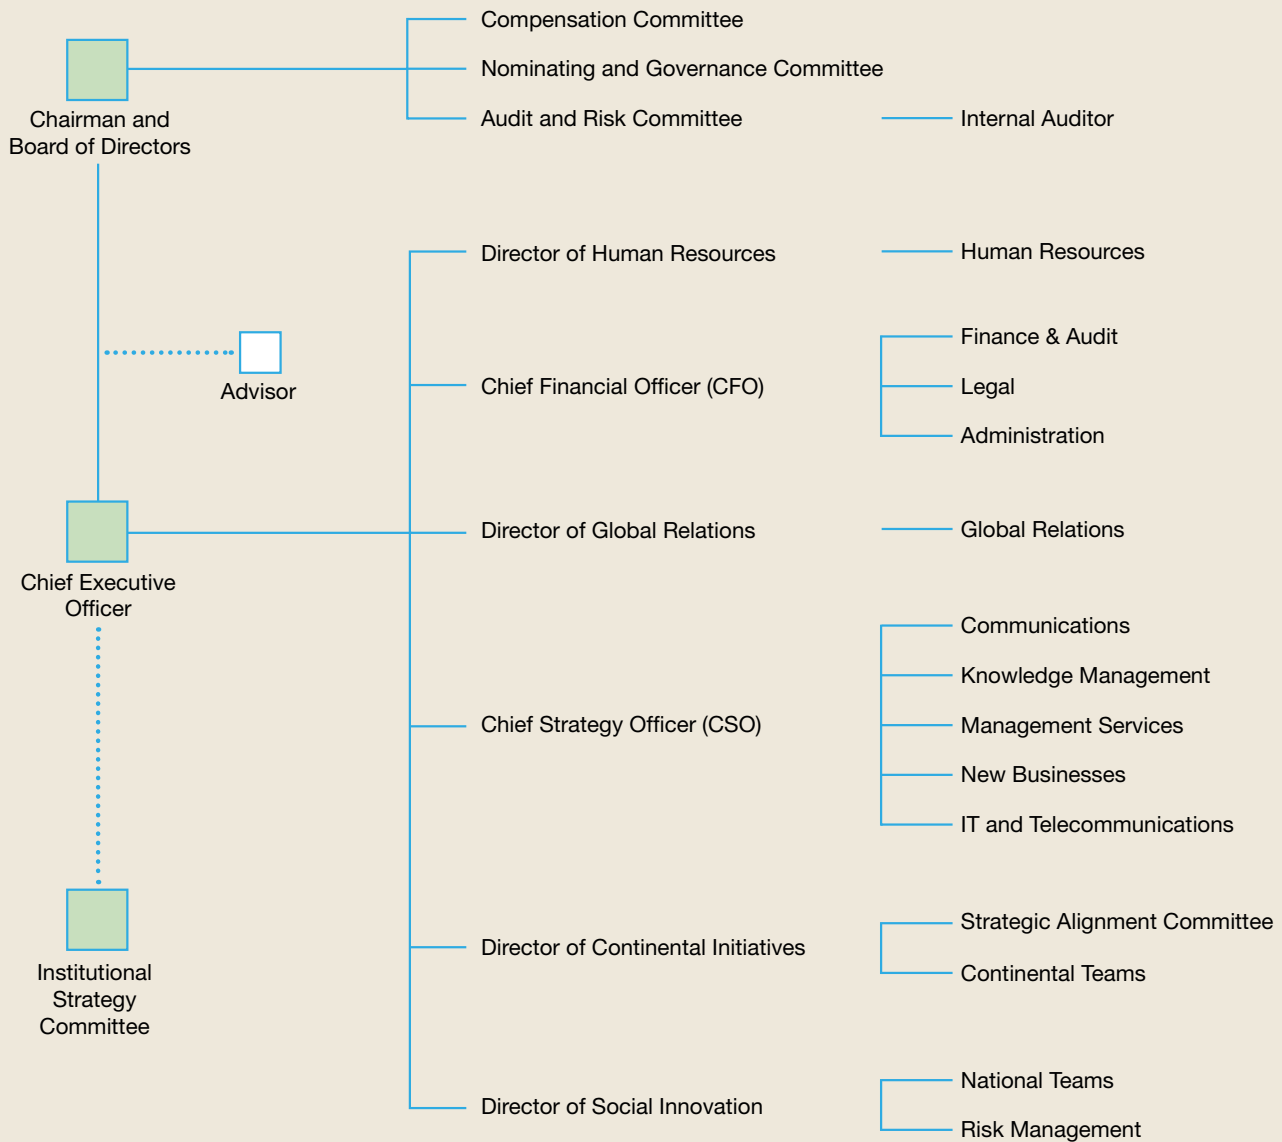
Chairman and Board of Directors

Compensation Committee

Nominating and Governance Committee

Audit and Risk Committee

Internal Auditor

Advisor

Chief Executive Officer

Institutional Strategy Committee

Director of Human Resources

Human Resources

Chief Financial Officer (CFO)

Finance & Audit

Legal

Administration

Director of Global Relations

Global Relations

Chief Strategy Officer (CSO)

Communications

Knowledge Management

Management Services

New Businesses

IT and Telecommunications

Director of Continental Initiatives

Strategic Alignment Committee

Continental Teams

Director of Social Innovation

National Teams

Risk Management